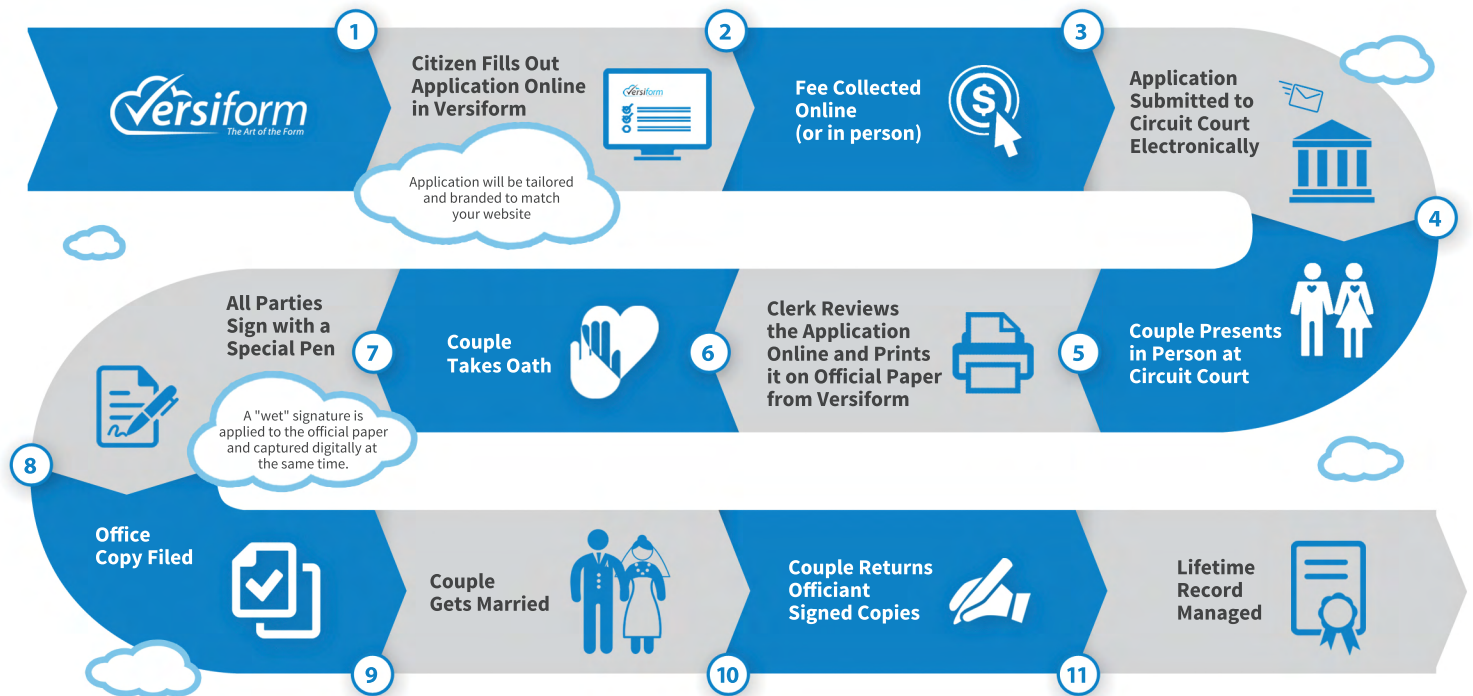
Versiform
The Art of the Form

1

Citizen Fills Out Application Online in Versiform

Versiform

Application will be tailored and branded to match your website

2

Fee Collected Online (or in person)

3

Application Submitted to Circuit Court Electronically

4

Couple Presents in Person at Circuit Court

5

Clerk Reviews the Application Online and Prints it on Official Paper from Versiform

6

Couple Takes Oath

7

All Parties Sign with a Special Pen

A "wet" signature is applied to the official paper and captured digitally at the same time.

8

Office Copy Filed

9

Couple Gets Married

10

Couple Returns Officiant Signed Copies

11

Lifetime Record Managed